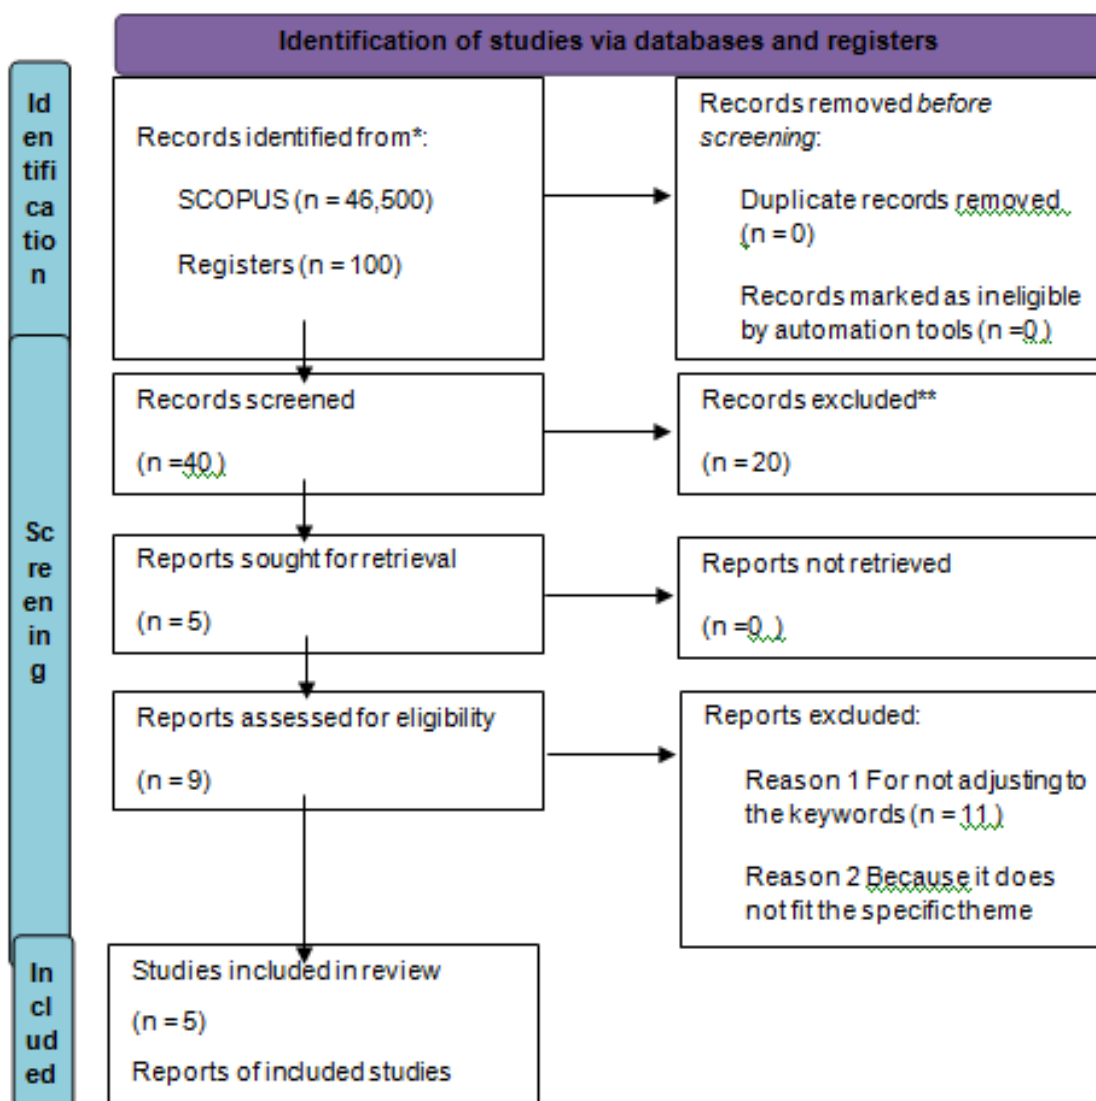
Identification of studies via databases and registers

Identification

Records identified from*:

SCOPUS (n = 46,500)

Registers (n = 100)

Records removed *before screening*:

Duplicate records removed (n = 0)

Records marked as ineligible by automation tools (n = 0 )

Screening

Records screened

(n = 40 )

Records excluded**

(n = 20)

Reports sought for retrieval

(n = 5)

Reports not retrieved

(n = 0 )

Reports assessed for eligibility

(n = 9)

Reports excluded:

Reason 1 For not adjusting to the keywords (n = 11 )

Reason 2 Because it does not fit the specific theme

Included

Studies included in review

(n = 5)

Reports of included studies